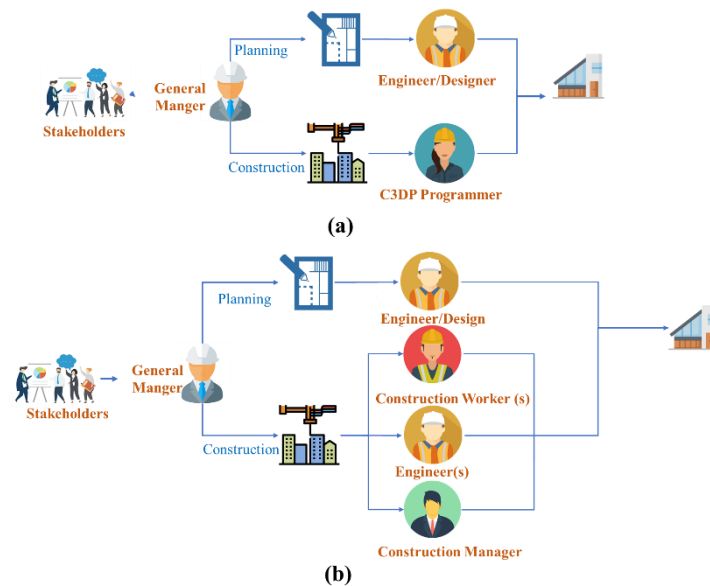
Planning

Stakeholders

General Manger

Engineer/Designer

Construction

C3DP Programmer

(a)

Planning

Engineer/Design

Stakeholders

General Manger

Construction Worker (s)

Construction

Engineer(s)

Construction Manager

(b)